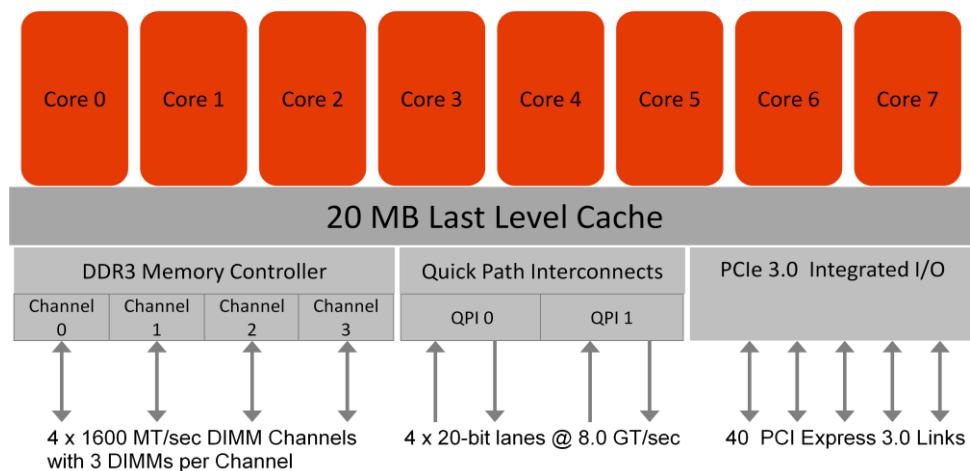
Core 0

Core 1

Core 2

Core 3

Core 4

Core 5

Core 6

Core 7

20 MB Last Level Cache

DDR3 Memory Controller

Channel 0

Channel 1

Channel 2

Channel 3

Quick Path Interconnects

QPI 0

QPI 1

PCIe 3.0 Integrated I/O

4 x 1600 MT/sec DIMM Channels with 3 DIMMs per Channel

4 x 20-bit lanes @ 8.0 GT/sec

40 PCI Express 3.0 Links